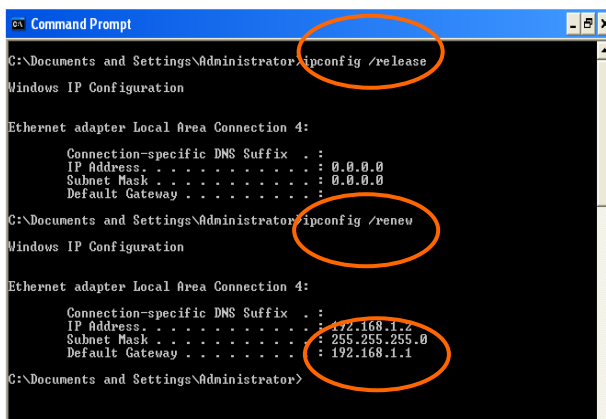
Command Prompt

C:\Documents and Settings\Administrator>ipconfig /release

Windows IP Configuration

Ethernet adapter Local Area Connection 4:

Connection-specific DNS Suffix . :
IP Address. . . . . . . . . . . . : 0.0.0.0
Subnet Mask . . . . . . . . . . . : 0.0.0.0
Default Gateway . . . . . . . . . :

C:\Documents and Settings\Administrator>ipconfig /renew

Windows IP Configuration

Ethernet adapter Local Area Connection 4:

Connection-specific DNS Suffix . :
IP Address. . . . . . . . . . . . : 192.168.1.2
Subnet Mask . . . . . . . . . . . : 255.255.255.0
Default Gateway . . . . . . . . . : 192.168.1.1

C:\Documents and Settings\Administrator>